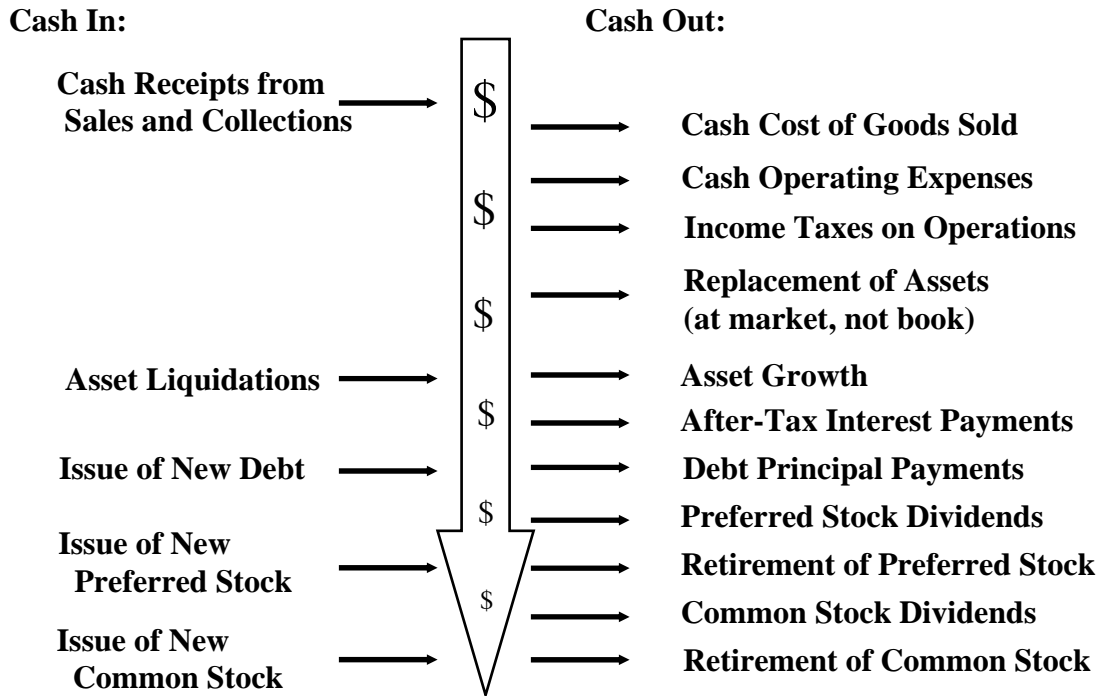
Cash In:

Cash Out:

Cash Receipts from Sales and Collections

$

Cash Cost of Goods Sold

Cash Operating Expenses

$

Income Taxes on Operations

Replacement of Assets (at market, not book)

$

Asset Liquidations

Asset Growth

$

After-Tax Interest Payments

Issue of New Debt

Debt Principal Payments

$

Preferred Stock Dividends

Issue of New Preferred Stock

Retirement of Preferred Stock

$

Common Stock Dividends

Issue of New Common Stock

Retirement of Common Stock